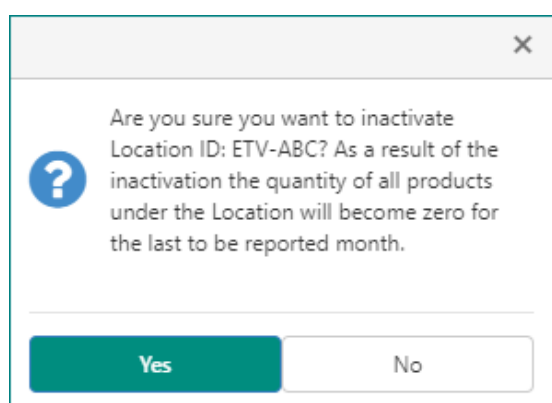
×

?

Are you sure you want to inactivate Location ID: ETV-ABC? As a result of the inactivation the quantity of all products under the Location will become zero for the last to be reported month.

Yes

No